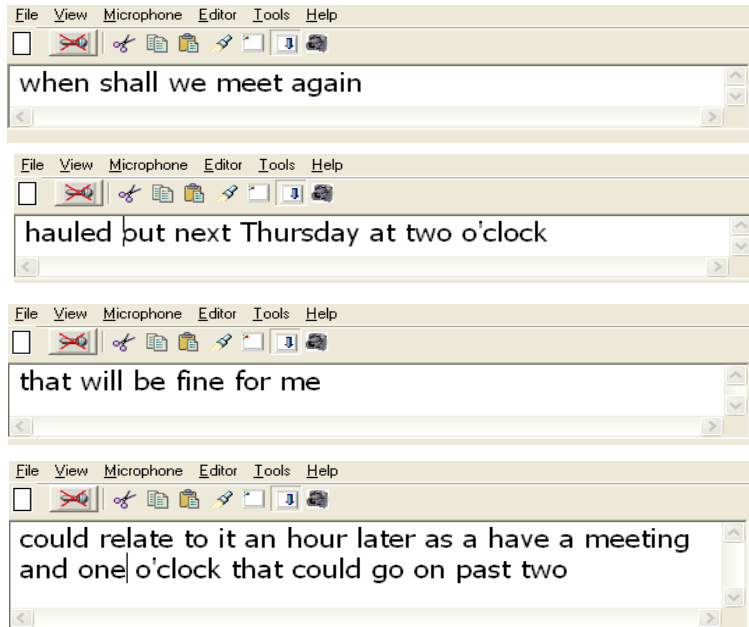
File View Microphone Editor Tools Help

when shall we meet again

File View Microphone Editor Tools Help

hauled out next Thursday at two o'clock

File View Microphone Editor Tools Help

that will be fine for me

File View Microphone Editor Tools Help

could relate to it an hour later as a have a meeting and one o'clock that could go on past two